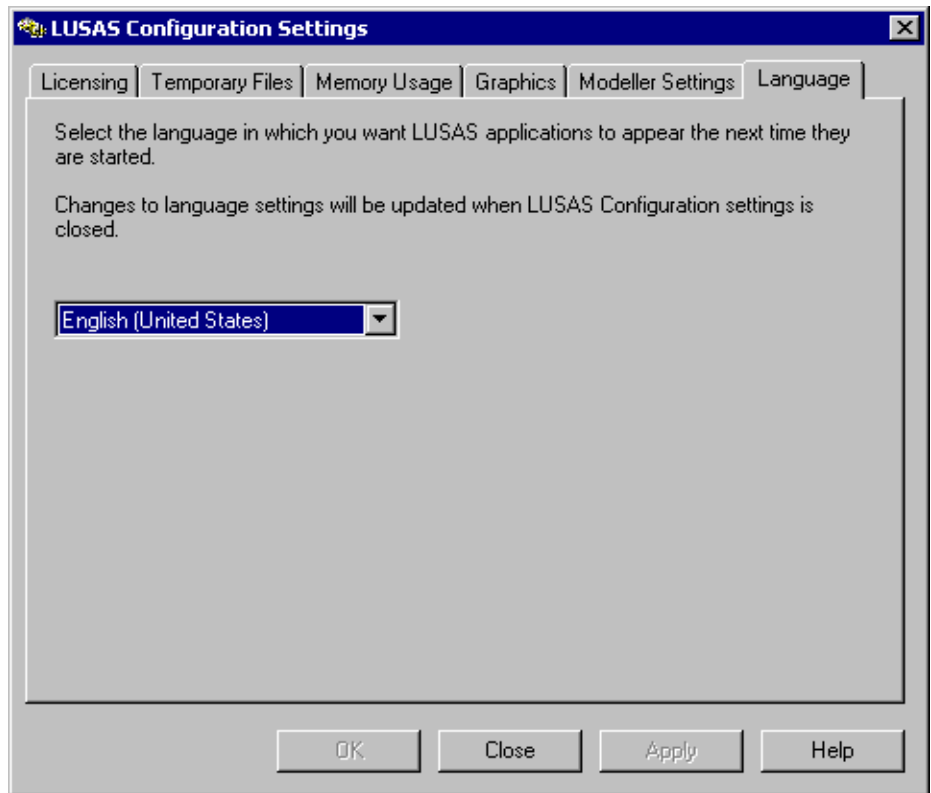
LUSAS Configuration Settings

Licensing | Temporary Files | Memory Usage | Graphics | Modeller Settings | Language

Select the language in which you want LUSAS applications to appear the next time they are started.

Changes to language settings will be updated when LUSAS Configuration settings is closed.

English (United States)

OK | Close | Apply | Help